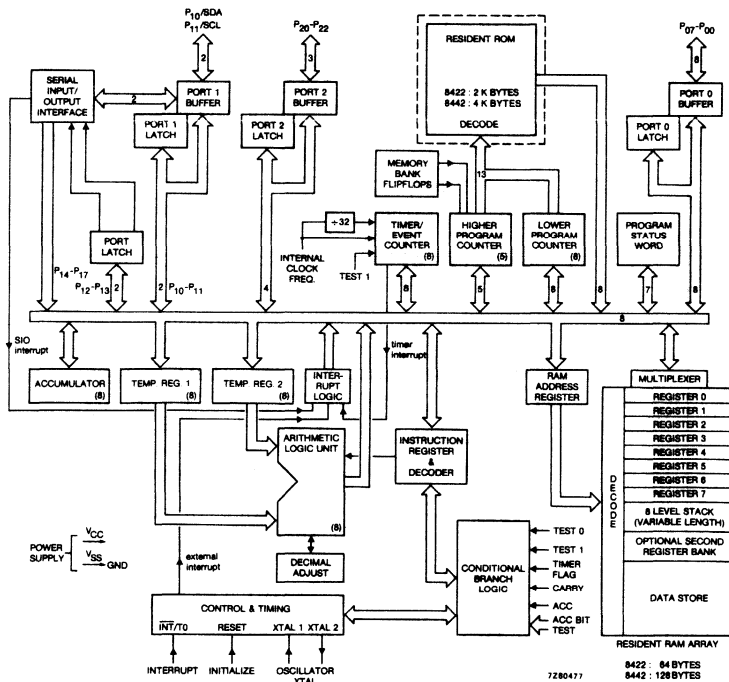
$P_{10}$/SDA
$P_{11}$/SCL

$P_{20}$-$P_{22}$

RESIDENT ROM

8422 : 2 K BYTES
8442 : 4 K BYTES

DECODE

$P_{07}$-$P_{00}$

SERIAL INPUT/ OUTPUT INTERFACE

2

2

PORT 1 BUFFER

3

PORT 2 BUFFER

8

PORT 0 BUFFER

PORT 1 LATCH

PORT 2 LATCH

PORT 0 LATCH

MEMORY BANK FLIPFLOPS

13

÷32

TIMER/ EVENT COUNTER

(8)

HIGHER PROGRAM COUNTER

(5)

LOWER PROGRAM COUNTER

(8)

PROGRAM STATUS WORD

PORT LATCH

INTERNAL CLOCK FREQ.

TEST 1

$P_{14}$-$P_{17}$

$P_{12}$-$P_{13}$

2

2

$P_{10}$-$P_{11}$

4

8

5

8

8

7

8

8

SIO interrupt

timer interrupt

ACCUMULATOR

(8)

TEMP REG 1

(8)

TEMP REG. 2

(8)

INTER-RUPT LOGIC

RAM ADDRESS REGISTER

MULTIPLEXER

REGISTER 0
REGISTER 1
REGISTER 2
REGISTER 3
REGISTER 4
REGISTER 5
REGISTER 6
REGISTER 7
8 LEVEL STACK (VARIABLE LENGTH)
OPTIONAL SECOND REGISTER BANK
DATA STORE

DECODE

ARITHMETIC LOGIC UNIT

(8)

INSTRUCTION REGISTER & DECODER

POWER SUPPLY

$V_{CC}$

$V_{SS}$

GND

external interrupt

DECIMAL ADJUST

CONDITIONAL BRANCH LOGIC

TEST 0
TEST 1
TIMER FLAG
CARRY
ACC
ACC BIT TEST

CONTROL & TIMING

$\overline{INT}$/T0   RESET   XTAL 1   XTAL 2

INTERRUPT   INITIALIZE   OSCILLATOR XTAL

RESIDENT RAM ARRAY

8422 : 64 BYTES
8442 : 128 BYTES

7Z80477